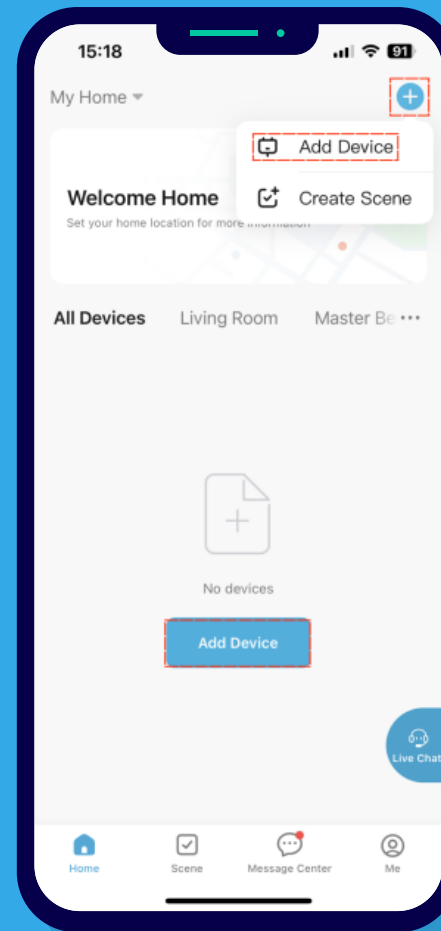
15:18

91

My Home

Add Device

Create Scene

Welcome Home

Set your home location for more information

All Devices Living Room Master Be

No devices

Add Device

Live Chat

Home Scene Message Center Me